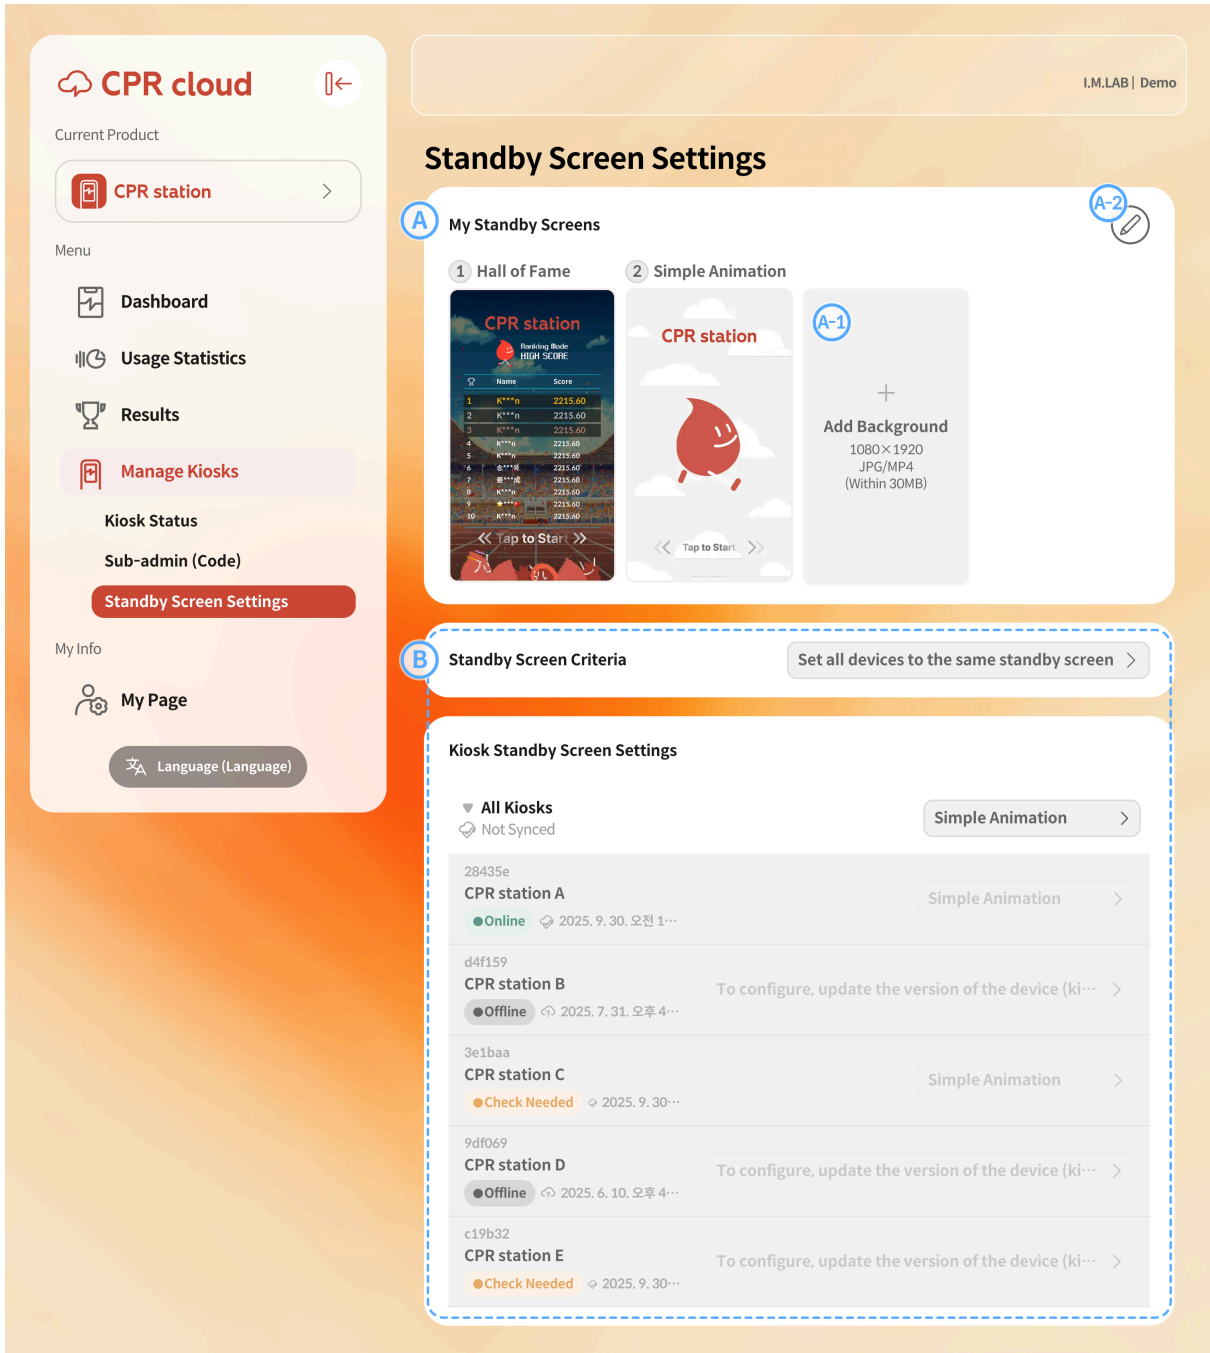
CPR cloud

Current Product

CPR station

Menu

Dashboard

Usage Statistics

Results

Manage Kiosks

Kiosk Status

Sub-admin (Code)

Standby Screen Settings

My Info

My Page

Language (Language)

I.M.LAB | Demo

Standby Screen Settings

A My Standby Screens

A-2

1 Hall of Fame

2 Simple Animation

CPR station

Ranking Mode HIGH SCORE

| | Name | Score |
|---|---|---|
| 1 | K***n | 2215.60 |
| 2 | K***n | 2215.60 |
| 3 | K***n | 2215.60 |
| 4 | K***n | 2215.60 |
| 5 | K***n | 2215.60 |
| 6 | 会***风 | 2215.60 |
| 7 | 董***成 | 2215.60 |
| 8 | K***n | 2215.60 |
| 9 | ★*** | 2215.60 |
| 10 | K***n | 2215.60 |

Tap to Start

CPR station

Tap to Start

A-1

+

Add Background

1080×1920

JPG/MP4

(Within 30MB)

B Standby Screen Criteria

Set all devices to the same standby screen

Kiosk Standby Screen Settings

All Kiosks

Not Synced

Simple Animation

28435e

CPR station A

Online 2025. 9. 30. 오전 1···

Simple Animation

d4f159

CPR station B

Offline 2025. 7. 31. 오후 4···

To configure, update the version of the device (ki···

3e1baa

CPR station C

Check Needed 2025. 9. 30···

Simple Animation

9df069

CPR station D

Offline 2025. 6. 10. 오후 4···

To configure, update the version of the device (ki···

c19b32

CPR station E

Check Needed 2025. 9. 30···

To configure, update the version of the device (ki···